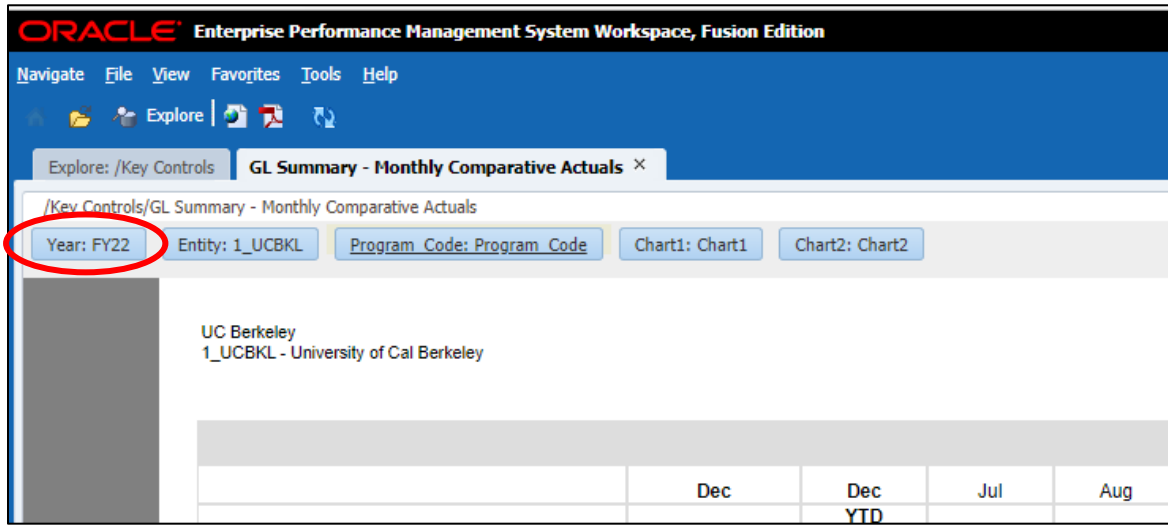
ORACLE® Enterprise Performance Management System Workspace, Fusion Edition

Navigate File View Favorites Tools Help

Explore

Explore: /Key Controls

GL Summary - Monthly Comparative Actuals ×

/Key Controls/GL Summary - Monthly Comparative Actuals

Year: FY22

Entity: 1_UCBKL

Program_Code: Program_Code

Chart1: Chart1

Chart2: Chart2

UC Berkeley
1_UCBKL - University of Cal Berkeley

| | Dec | Dec YTD | Jul | Aug |
|---|---|---|---|---|